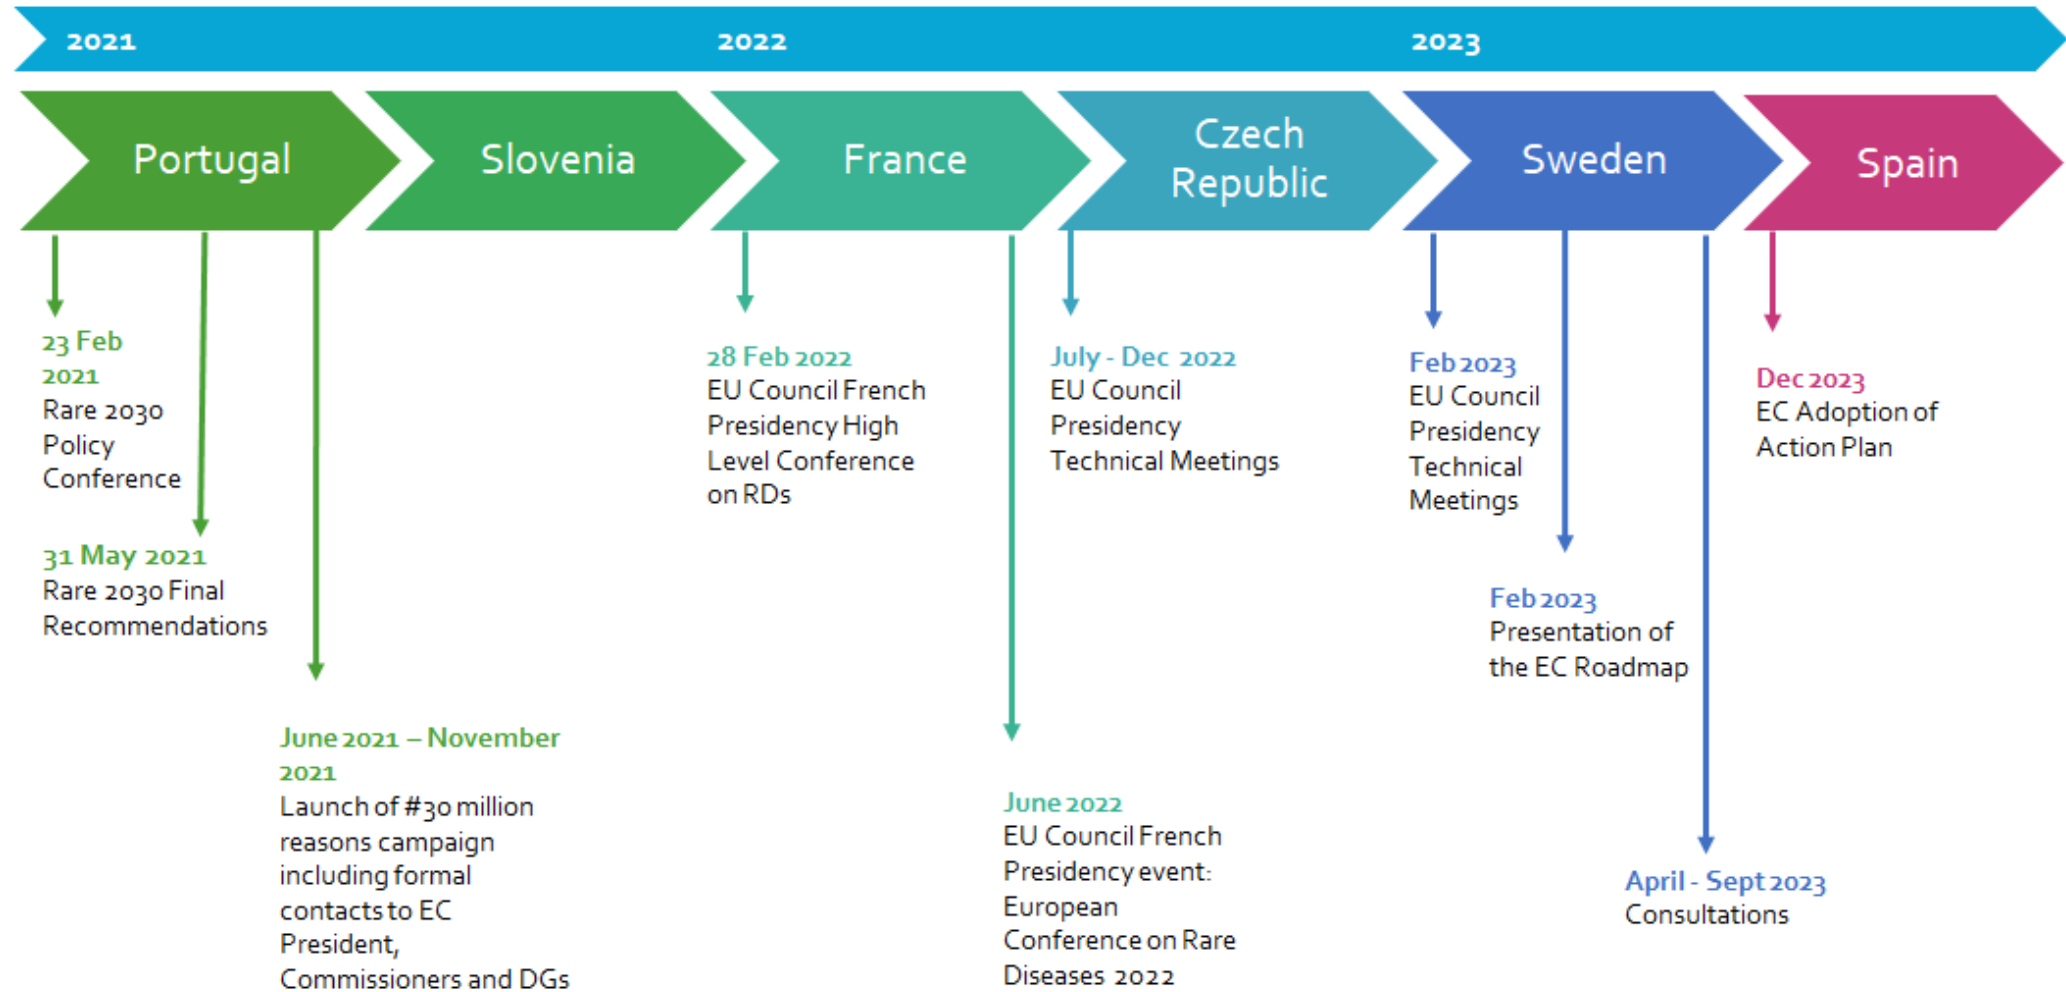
2021
2022
2023

Portugal
Slovenia
France
Czech Republic
Sweden
Spain

23 Feb 2021
Rare 2030 Policy Conference

31 May 2021
Rare 2030 Final Recommendations

June 2021 – November 2021
Launch of #30 million reasons campaign including formal contacts to EC President, Commissioners and DGs

28 Feb 2022
EU Council French Presidency High Level Conference on RDs

June 2022
EU Council French Presidency event: European Conference on Rare Diseases 2022

July - Dec 2022
EU Council Presidency Technical Meetings

Feb 2023
EU Council Presidency Technical Meetings

Feb 2023
Presentation of the EC Roadmap

April - Sept 2023
Consultations

Dec 2023
EC Adoption of Action Plan